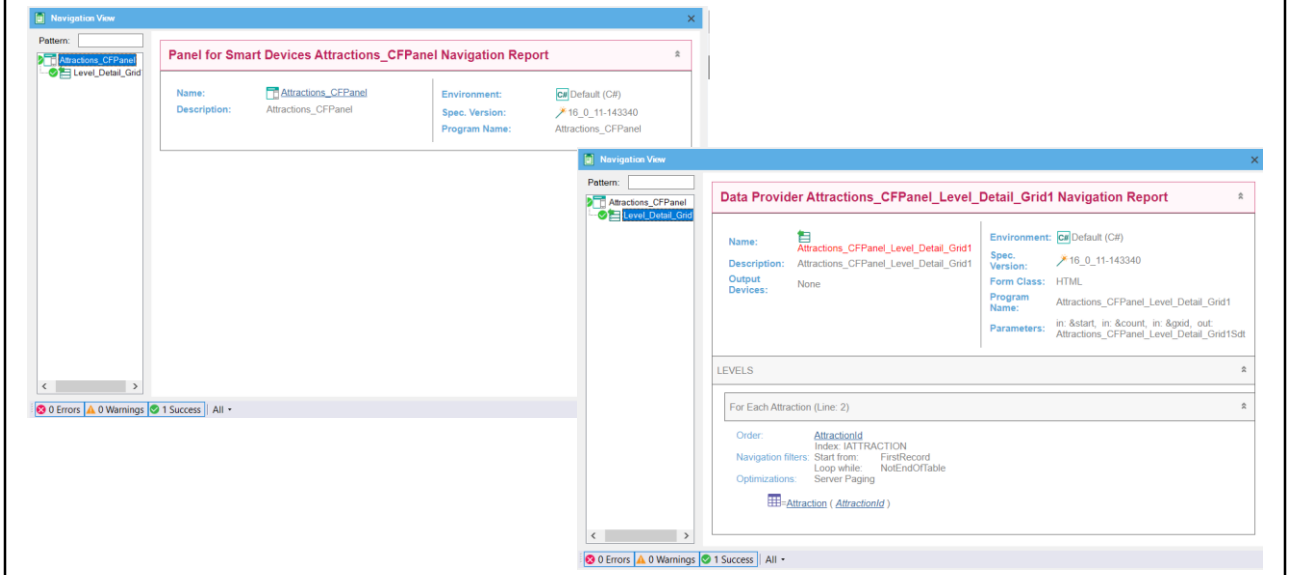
Navigation View

Pattern:

Attractions_CFPanel
Level_Detail_Grid

Panel for Smart Devices Attractions_CFPanel Navigation Report

Name: Attractions_CFPanel
Description: Attractions_CFPanel

Environment: Default (C#)
Spec. Version: 16_0_11-143340
Program Name: Attractions_CFPanel

0 Errors | 0 Warnings | 1 Success | All

Navigation View

Pattern:

Attractions_CFPanel
Level_Detail_Grid

Data Provider Attractions_CFPanel_Level_Detail_Grid1 Navigation Report

Name: Attractions_CFPanel_Level_Detail_Grid1
Description: Attractions_CFPanel_Level_Detail_Grid1
Output Devices: None

Environment: Default (C#)
Spec. Version: 16_0_11-143340
Form Class: HTML
Program Name: Attractions_CFPanel_Level_Detail_Grid1
Parameters: in: &start, in: &count, in: &gxid, out: Attractions_CFPanel_Level_Detail_Grid1Sdt

LEVELS

For Each Attraction (Line: 2)

Order: AttractionId
Index: IATTRACTION
Navigation filters: Start from: FirstRecord
Loop while: NotEndOfTable
Optimizations: Server Paging

=Attraction ( AttractionId )

0 Errors | 0 Warnings | 1 Success | All